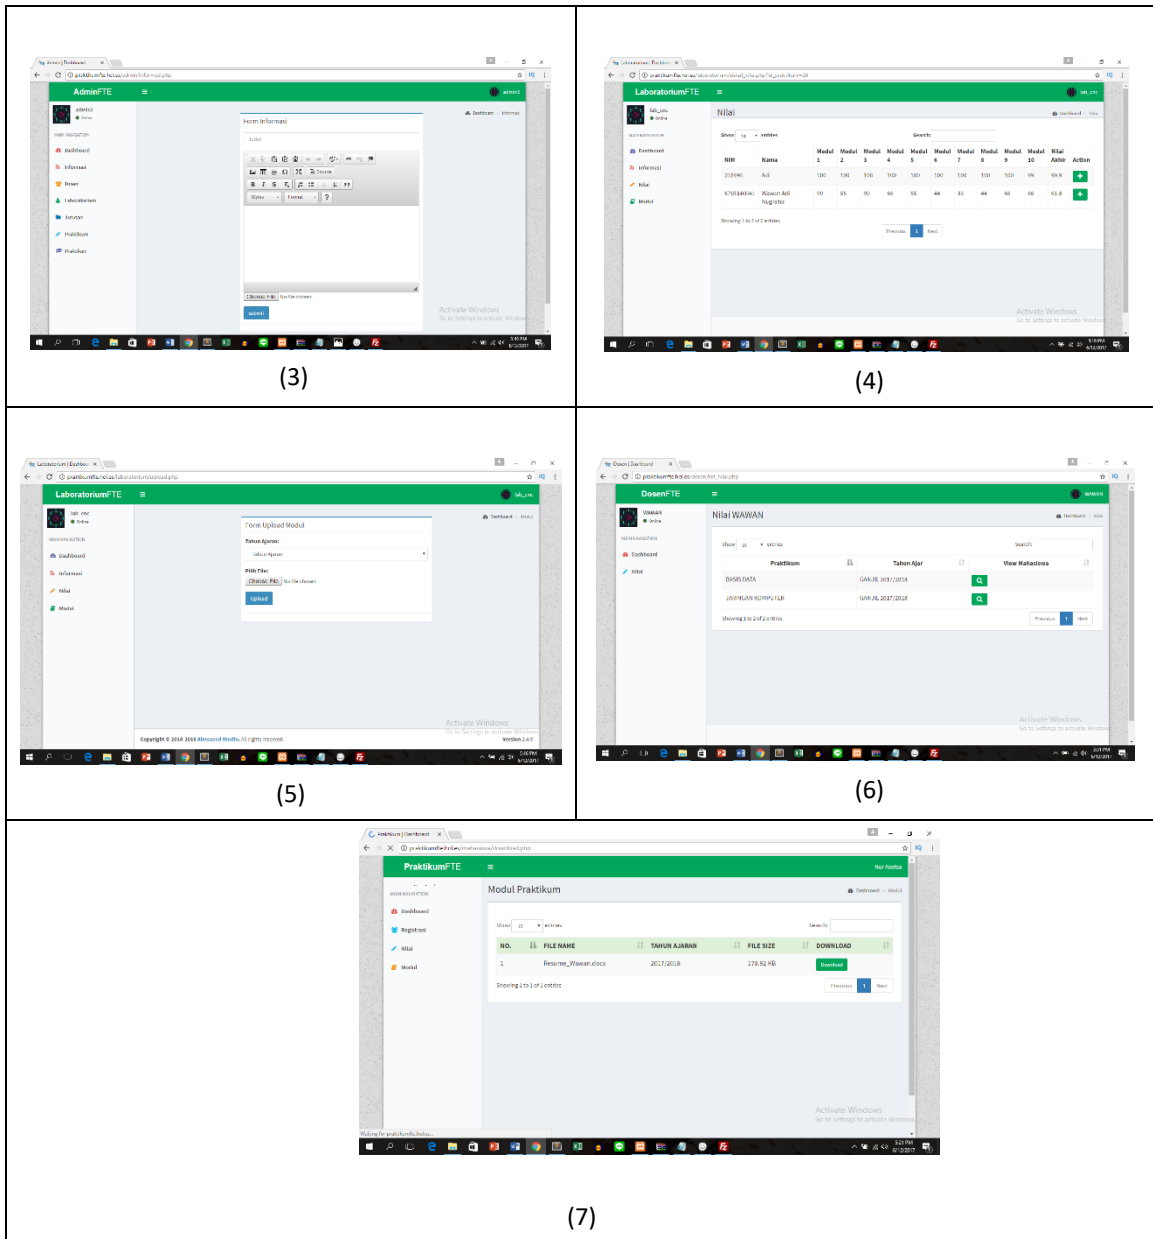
AdminFTE

admin2

Form Informasi

MAIN NAVIGATION

Dashboard

Informasi

Dosen

Laboratorium

Jurusan

Praktikum

Choose File No file chosen

admin

Activate Windows
Go to Settings to activate Windows.

(3)

LaboratoriumFTE

lab_cnc

Nilai

Show 10 entries

Search:

| NIM | Nama | Modul 1 | Modul 2 | Modul 3 | Modul 4 | Modul 5 | Modul 6 | Modul 7 | Modul 8 | Modul 9 | Modul 10 | Nilai Akhir | Action |
|---|---|---|---|---|---|---|---|---|---|---|---|---|---|
| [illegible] | Adi | 100 | 100 | 100 | 100 | 100 | 100 | 100 | 100 | 100 | 99 | 99.9 | + |
| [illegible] | Wawan Adi Nugroho | 99 | 55 | 90 | 98 | 55 | 44 | 33 | 44 | 98 | 98 | 61.8 | + |

Showing 1 to 2 of 2 entries

Previous 1 Next

Activate Windows
Go to Settings to activate Windows.

(4)

LaboratoriumFTE

lab_cnc

Form Upload Modul

Tahun Ajaran:

Tahun Ajaran

Pilih File:

Choose File No file chosen

Upload

Dashboard

Informasi

Nilai

Modul

Copyright © 2014 2016 Almsaeed Studio. All rights reserved.

Version 2.4.0

Activate Windows
Go to Settings to activate Windows.

(5)

DosenFTE

WAWAN

Nilai WAWAN

Dashboard

Nilai

Show 10 entries

Search:

| Praktikum | Tahun Ajar | View Mahasiswa |
|---|---|---|
| BASIS DATA | GANJIL 2017/2018 | |
| JARINGAN KOMPUTER | GANJIL 2017/2018 | |

Showing 1 to 2 of 2 entries

Previous 1 Next

Activate Windows
Go to Settings to activate Windows.

(6)

PraktikumFTE

Modul Praktikum

MAIN NAVIGATION

Dashboard

Registrasi

Nilai

Modul

Show 10 entries

Search:

| NO. | FILE NAME | TAHUN AJARAN | FILE SIZE | DOWNLOAD |
|---|---|---|---|---|
| 1 | Resume_Wawan.docx | 2017/2018 | 176.92 KB | Download |

Showing 1 to 1 of 1 entries

Previous 1 Next

Activate Windows
Go to Settings to activate Windows.

(7)